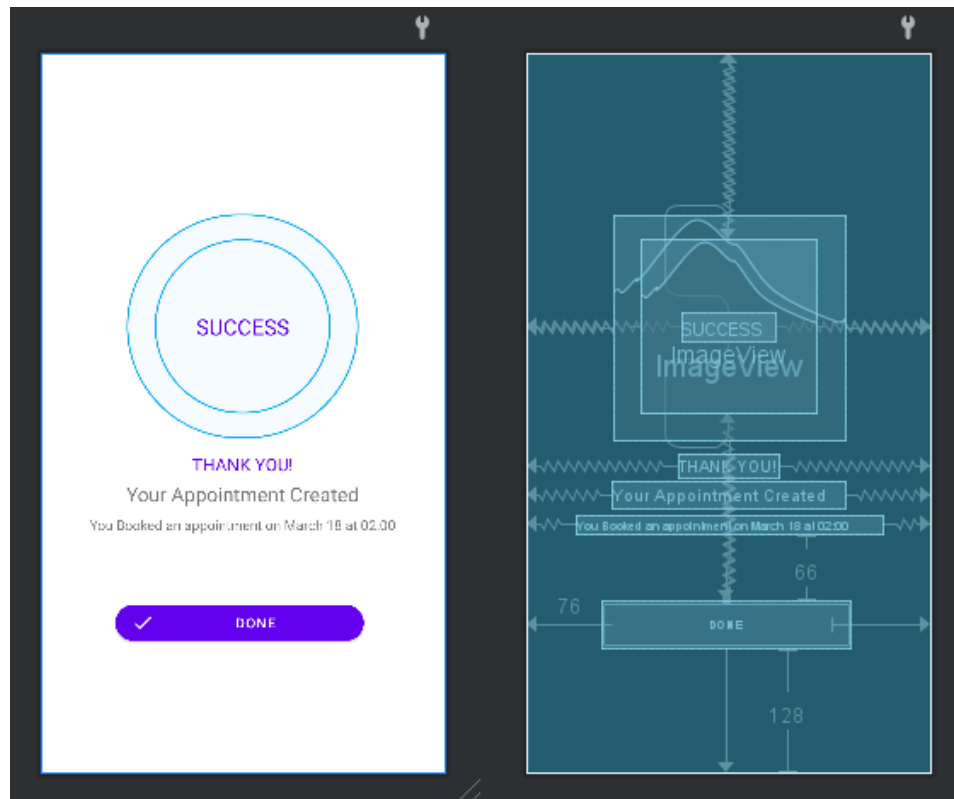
SUCCESS

THANK YOU!

Your Appointment Created

You Booked an appointment on March 18 at 02:00

DONE

SUCCESS

ImageView

ImageView

THANK YOU!

Your Appointment Created

You Booked an appointment on March 18 at 02:00

66

76

DONE

128